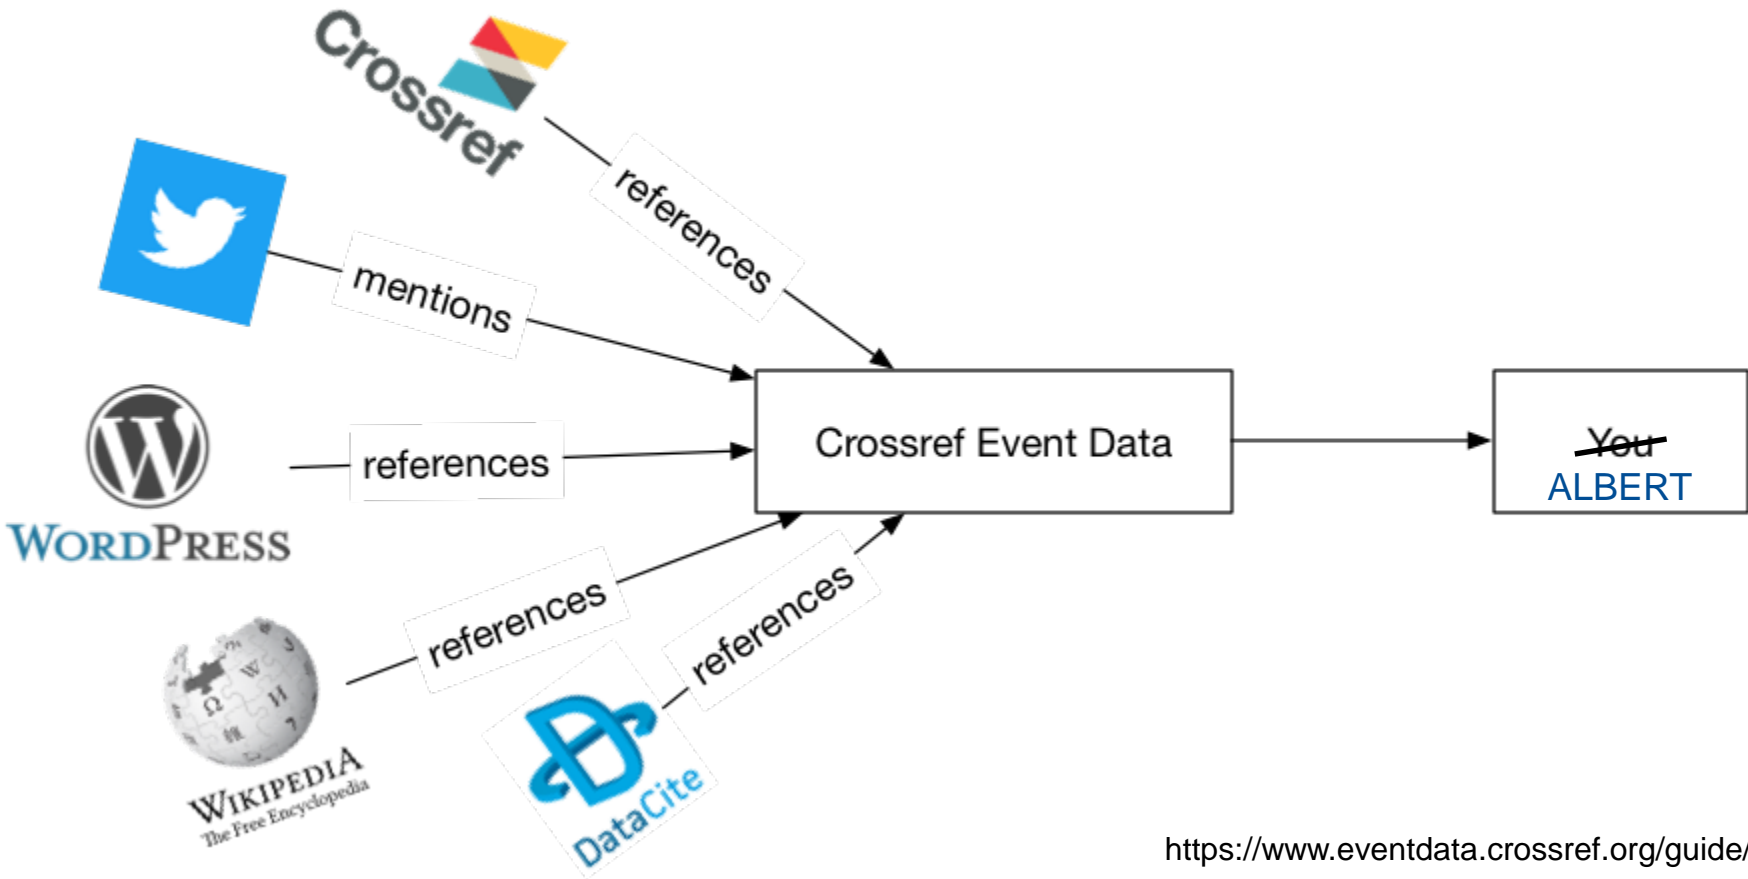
Crossref

references

mentions

WordPress

references

Crossref Event Data

~~You~~
ALBERT

references

references

Wikipedia
The Free Encyclopedia

DataCite

https://www.eventdata.crossref.org/guide/